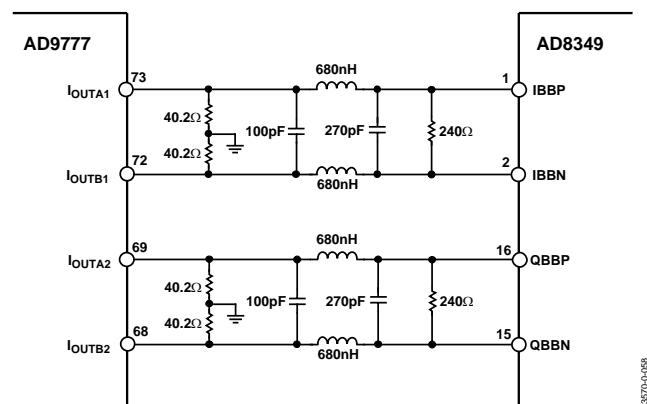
AD9777

AD8349

$I_{OUTA1}$ 73

680nH

1 IBBP

40.2Ω

100pF

270pF

240Ω

40.2Ω

$I_{OUTB1}$ 72

680nH

2 IBBN

$I_{OUTA2}$ 69

680nH

16 QBBP

40.2Ω

100pF

270pF

240Ω

40.2Ω

$I_{OUTB2}$ 68

680nH

15 QBBN

3570-0-058